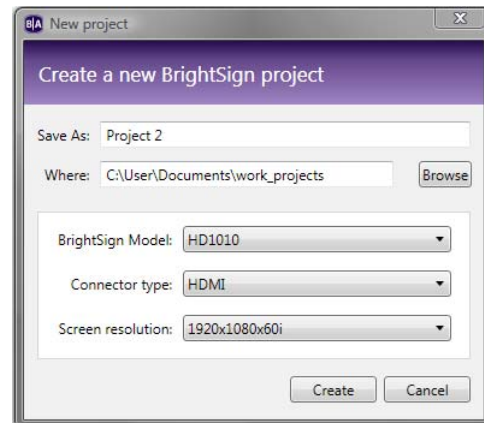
B|A New project

Create a new BrightSign project

Save As: Project 2

Where: C:\User\Documents\work_projects

Browse

BrightSign Model: HD1010

Connector type: HDMI

Screen resolution: 1920x1080x60i

Create

Cancel